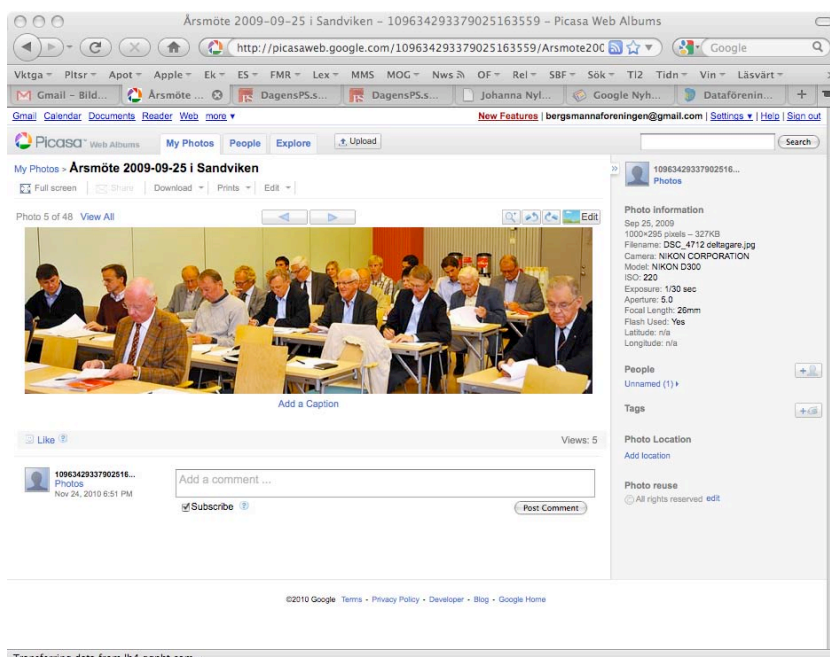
Årsmöte 2009-09-25 i Sandviken – 109634293337902516​3559 – Picasa Web Albums

http://picasaweb.google.com/109634293337902516​3559/Arsmote200

Google

Vktga ▾ Pltsr ▾ Apot ▾ Apple ▾ Ek ▾ ES ▾ FMR ▾ Lex ▾ MMS MOG ▾ Nws OF ▾ Rel ▾ SBF ▾ Sök ▾ TI2 Tidn ▾ Vin ▾ Läsvärt ▾

Gmail – Bild... | Årsmöte ... | DagensPS.s... | DagensPS.s... | Johanna Nyl... | Google Nyh... | Dataförenin... | +

Gmail Calendar Documents Reader Web more ▾

New Features | bergsmannaforeningen@gmail.com | Settings ▾ | Help | Sign out

Picasa Web Albums My Photos People Explore Upload

Search

My Photos > Årsmöte 2009-09-25 i Sandviken

Full screen | Share | Download ▾ | Prints ▾ | Edit ▾

Photo 5 of 48 View All

Edit

Add a Caption

Like

Views: 5

1096342933379025​16... Photos Nov 24, 2010 6:51 PM

Add a comment ...

Subscribe

Post Comment

1096342933379025​16... Photos

Photo information
Sep 25, 2009
1000×295 pixels – 327KB
Filename: DSC_4712 deltagare.jpg
Camera: NIKON CORPORATION
Model: NIKON D300
ISO: 220
Exposure: 1/30 sec
Aperture: 5.0
Focal Length: 26mm
Flash Used: Yes
Latitude: n/a
Longitude: n/a

People
Unnamed (1) ▸

Tags

Photo Location
Add location

Photo reuse
All rights reserved edit

©2010 Google Terms - Privacy Policy - Developer - Blog - Google Home

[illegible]